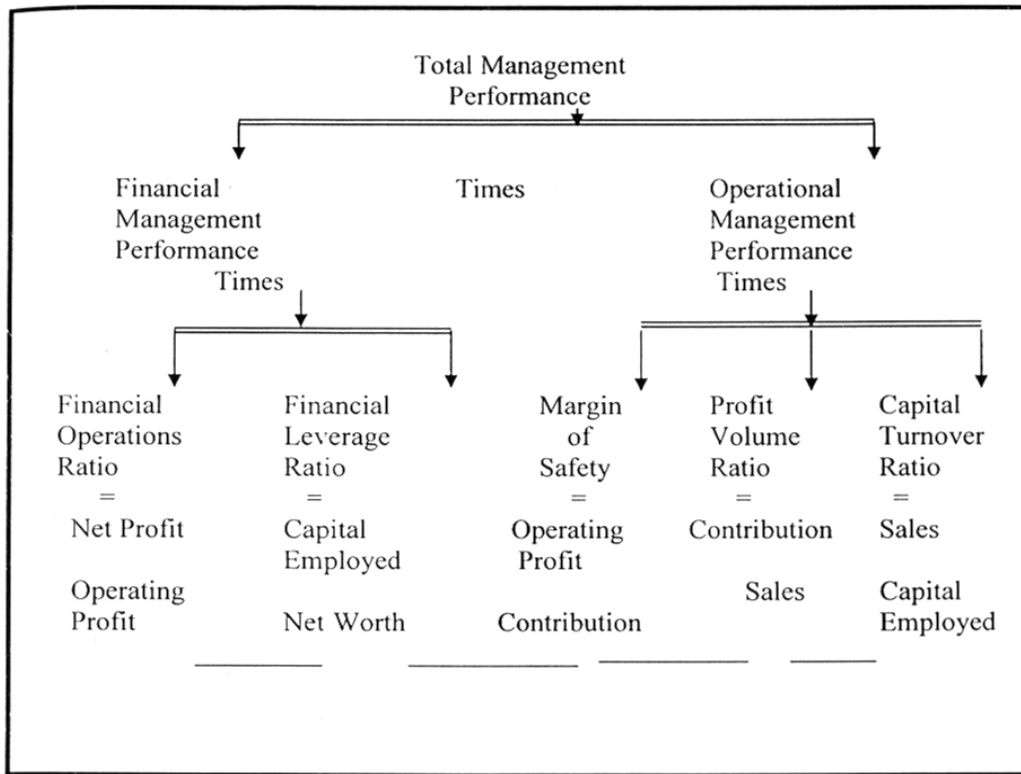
Total Management Performance

Financial Management Performance Times

Times

Operational Management Performance Times

Financial Operations Ratio = Net Profit

Operating Profit

Financial Leverage Ratio = Capital Employed

Net Worth

Margin of Safety = Operating Profit

Contribution

Profit Volume Ratio = Contribution

Sales

Capital Turnover Ratio = Sales

Capital Employed